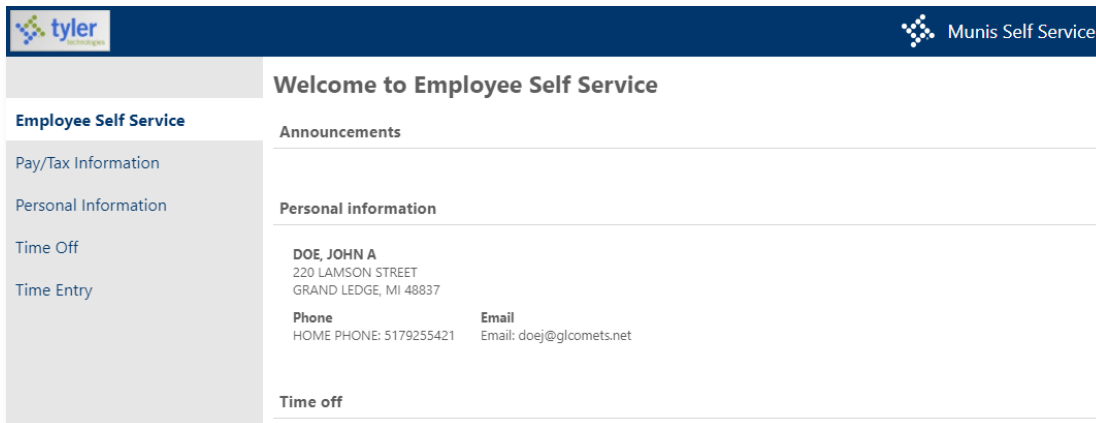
tyler technologies

Munis Self Service

Employee Self Service
Pay/Tax Information
Personal Information
Time Off
Time Entry

Welcome to Employee Self Service

Announcements

Personal information

DOE, JOHN A
220 LAMSON STREET
GRAND LEDGE, MI 48837

Phone
HOME PHONE: 5179255421

Email
Email: doej@glcomets.net

Time off